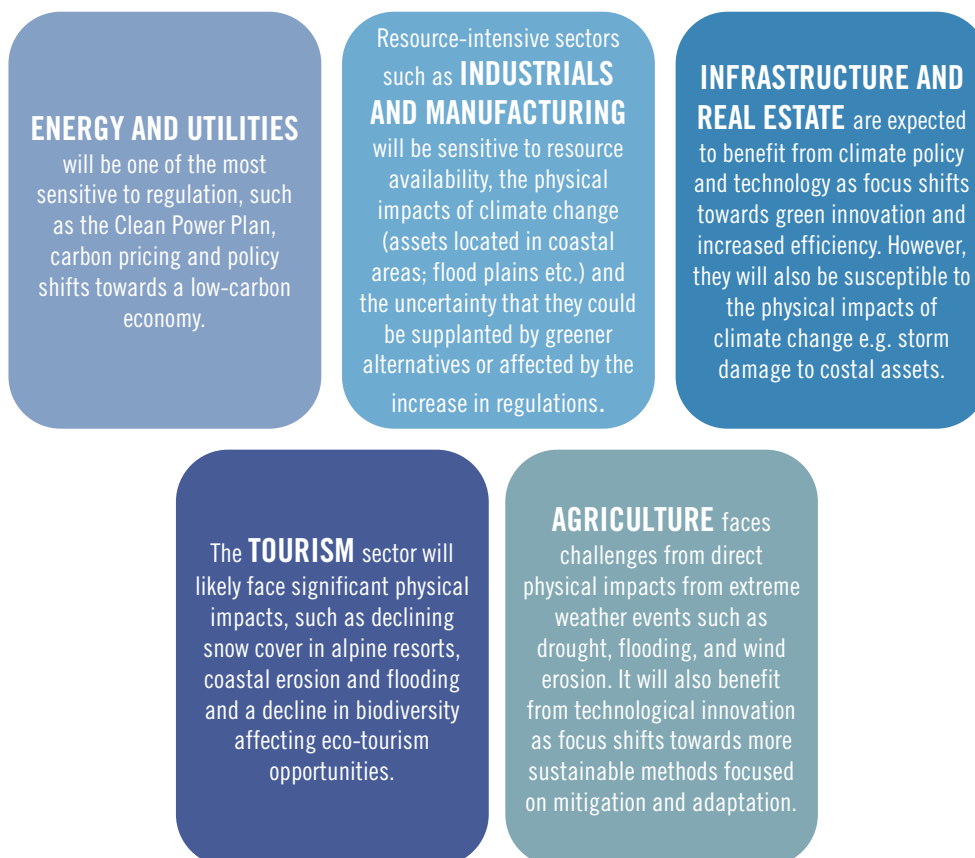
ENERGY AND UTILITIES will be one of the most sensitive to regulation, such as the Clean Power Plan, carbon pricing and policy shifts towards a low-carbon economy.

Resource-intensive sectors such as INDUSTRIALS AND MANUFACTURING will be sensitive to resource availability, the physical impacts of climate change (assets located in coastal areas; flood plains etc.) and the uncertainty that they could be supplanted by greener alternatives or affected by the increase in regulations.

INFRASTRUCTURE AND REAL ESTATE are expected to benefit from climate policy and technology as focus shifts towards green innovation and increased efficiency. However, they will also be susceptible to the physical impacts of climate change e.g. storm damage to costal assets.

The TOURISM sector will likely face significant physical impacts, such as declining snow cover in alpine resorts, coastal erosion and flooding and a decline in biodiversity affecting eco-tourism opportunities.

AGRICULTURE faces challenges from direct physical impacts from extreme weather events such as drought, flooding, and wind erosion. It will also benefit from technological innovation as focus shifts towards more sustainable methods focused on mitigation and adaptation.